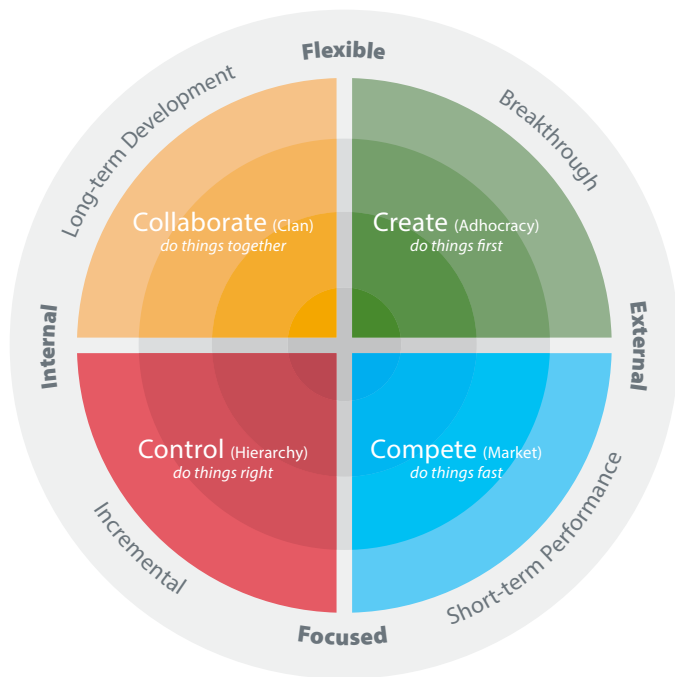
Flexible

Long-term Development

Breakthrough

Collaborate (Clan)
do things together

Create (Adhocracy)
do things first

Internal

External

Control (Hierarchy)
do things right

Compete (Market)
do things fast

Incremental

Short-term Performance

Focused